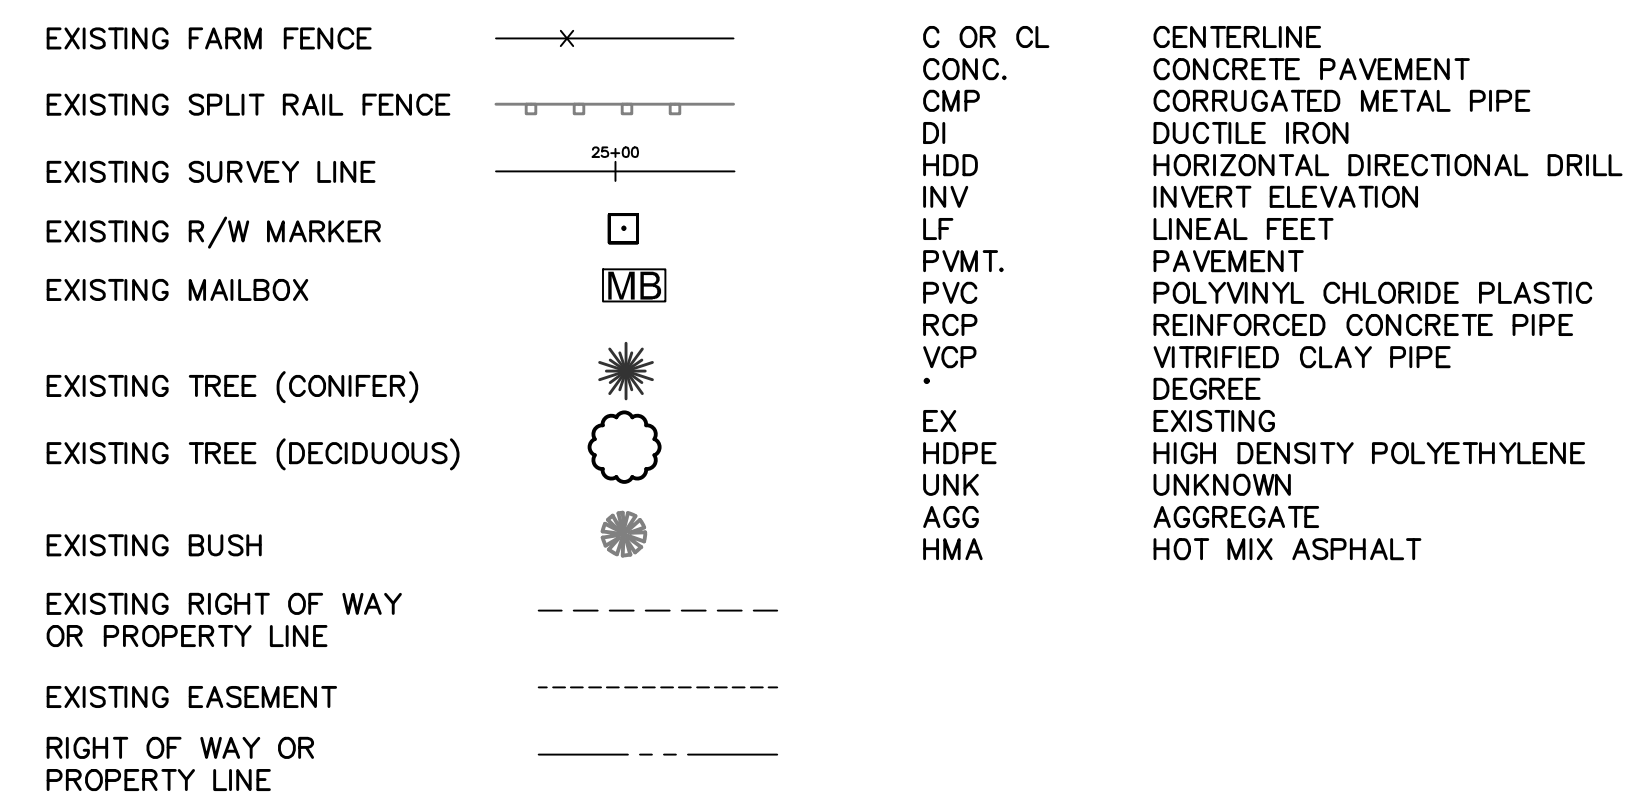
EXISTING FARM FENCE

EXISTING SPLIT RAIL FENCE

EXISTING SURVEY LINE
25+00

EXISTING R/W MARKER

EXISTING MAILBOX
MB

EXISTING TREE (CONIFER)

EXISTING TREE (DECIDUOUS)

EXISTING BUSH

EXISTING RIGHT OF WAY OR PROPERTY LINE

EXISTING EASEMENT

RIGHT OF WAY OR PROPERTY LINE

| | |
|---|---|
| C OR CL | CENTERLINE |
| CONC. | CONCRETE PAVEMENT |
| CMP | CORRUGATED METAL PIPE |
| DI | DUCTILE IRON |
| HDD | HORIZONTAL DIRECTIONAL DRILL |
| INV | INVERT ELEVATION |
| LF | LINEAL FEET |
| PVMT. | PAVEMENT |
| PVC | POLYVINYL CHLORIDE PLASTIC |
| RCP | REINFORCED CONCRETE PIPE |
| VCP | VITRIFIED CLAY PIPE |
| ° | DEGREE |
| EX | EXISTING |
| HDPE | HIGH DENSITY POLYETHYLENE |
| UNK | UNKNOWN |
| AGG | AGGREGATE |
| HMA | HOT MIX ASPHALT |